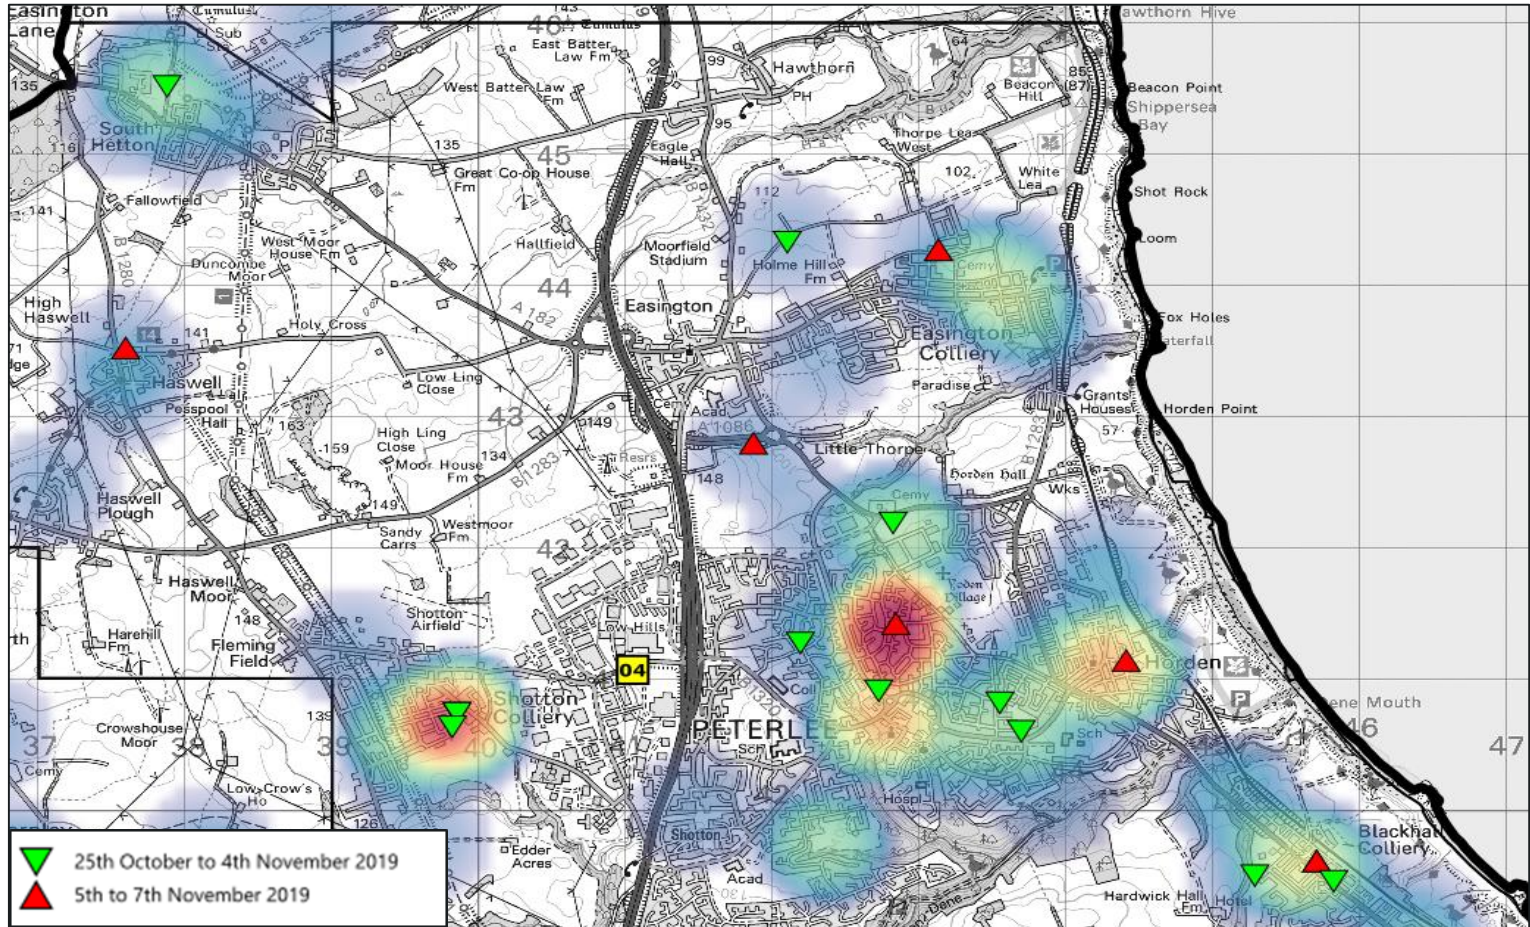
Easington Lane
Cumulus
El Sub Sta
143
Cumulus
46
East Batter Law Fm
99
Hawthorn
Hawthorn Hive
64
Beacon Hill
85
(87)
Beacon Point
Shippersea Bay
135
South Hetton
West Batter Law Fm
PH
95
Thorpe Lea West
116
135
45
Great Co-op House Fm
Eagle Hall
102
White Lea
Shot Rock
Fallowfield
141
B 1280
West Moor House Fm
Hallfield
Moorfield Stadium
112
Holme Hill Fm
Cemy
Loom
Duncombe Moor
44
Easington
A 182
High Haswell
14
141
Holy Cross
Easington Colliery
Fox Holes
Waterfall
Haswell
Low Ling Close
Paradise
Grants Houses
Horden Point
Pesspool Hall
163
159
43
High Ling Close
149
Cem
Acad
A 1086
Little Thorpe
Horden Hall
57
Moor House Fm
134
B 1283
Resrs
148
Wks
Haswell Plough
149
Westmoor Fm
Sandy Carrs
Cemy
42
Haswell Moor
Shotton Airfield
Horden Village
148
Harehill Fm
Fleming Field
Low Hills
04
Horden
Coll
Dene Mouth
139
Shotton Colliery
40
Crowshouse Moor
37
38
39
PETERLEE
Sch
Sch
46
47
Cemy
Low Crow's Ho
126
Hospl
Shotton
Edder Acres
Acad
Dene
Hardwick Hall Fm
Hotel
Blackhall Colliery
25th October to 4th November 2019
5th to 7th November 2019